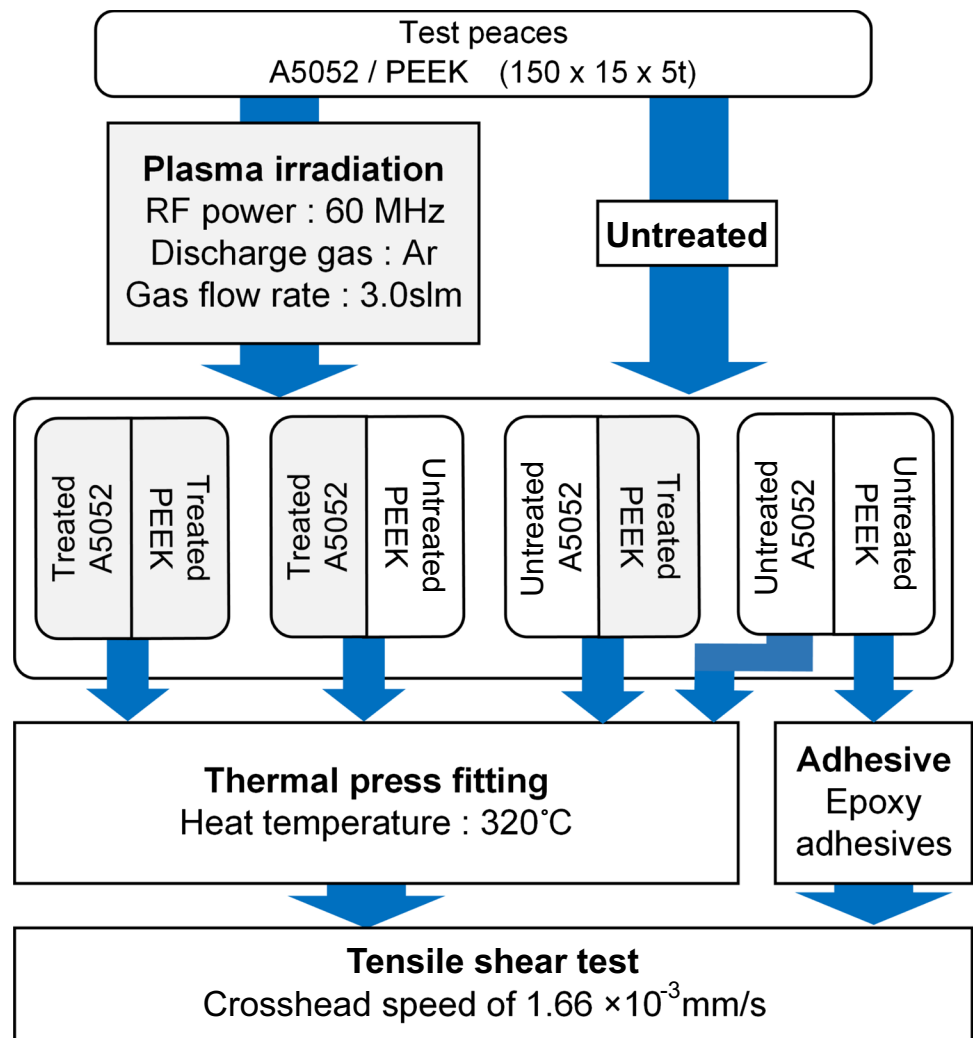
Test peaces
A5052 / PEEK (150 x 15 x 5t)

Plasma irradiation
RF power : 60 MHz
Discharge gas : Ar
Gas flow rate : 3.0slm

Untreated

Treated A5052 | Treated PEEK

Treated A5052 | Untreated PEEK

Untreated A5052 | Treated PEEK

Untreated A5052 | Untreated PEEK

Thermal press fitting
Heat temperature : 320˚C

Adhesive
Epoxy adhesives

Tensile shear test
Crosshead speed of $1.66 \times 10^{-3}$mm/s